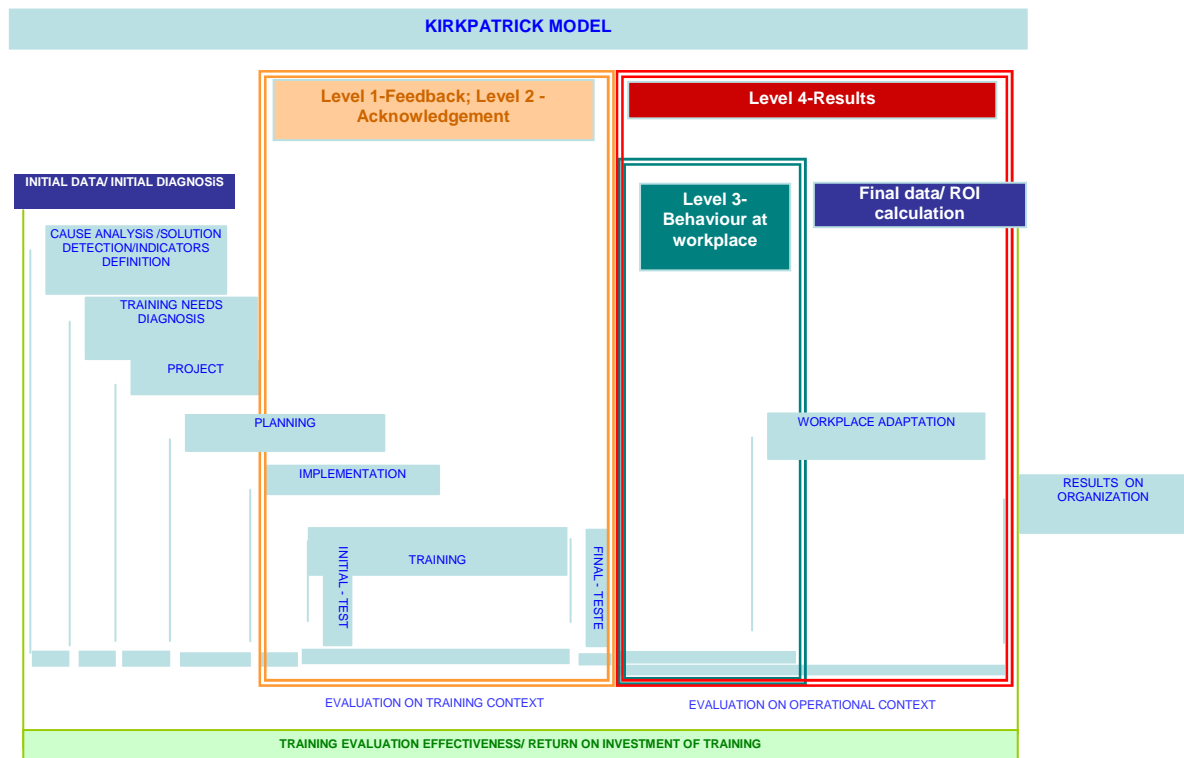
KIRKPATRICK MODEL

Level 1-Feedback; Level 2 - Acknowledgement

Level 4-Results

INITIAL DATA/ INITIAL DIAGNOSiS

Level 3- Behaviour at workplace

Final data/ ROI calculation

CAUSE ANALYSiS /SOLUTION DETECTION/INDICATORS DEFINITION

TRAINING NEEDS DIAGNOSIS

PROJECT

PLANNING

WORKPLACE ADAPTATION

IMPLEMENTATION

RESULTS ON ORGANIZATION

INITIAL - TEST

TRAINING

FINAL - TESTE

EVALUATION ON TRAINING CONTEXT

EVALUATION ON OPERATIONAL CONTEXT

TRAINING EVALUATION EFFECTIVENESS/ RETURN ON INVESTMENT OF TRAINING